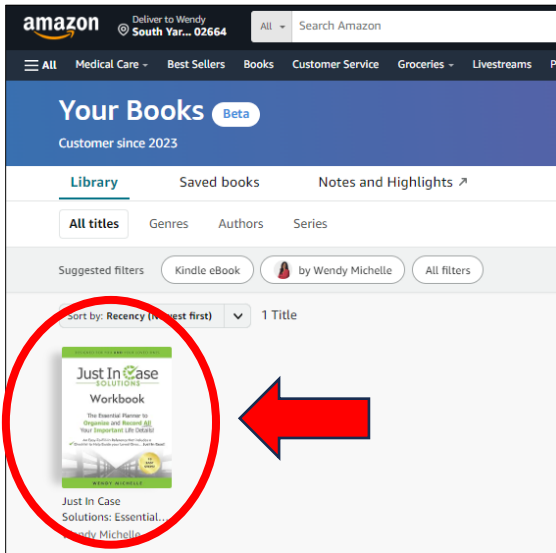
amazon
Deliver to Wendy
South Yar... 02664
All
Search Amazon
All
Medical Care
Best Sellers
Books
Customer Service
Groceries
Livestreams
P

Your Books Beta
Customer since 2023

Library
Saved books
Notes and Highlights ↗

All titles
Genres
Authors
Series

Suggested filters
Kindle eBook
by Wendy Michelle
All filters

Sort by: Recency (N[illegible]est first)
1 Title

Just In Case SOLUTIONS
Workbook
The Essential Planner to Organize and Record All Your Important Life Details!
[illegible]
WENDY MICHELLE

Just In Case Solutions: Essential...
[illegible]ndy Michelle